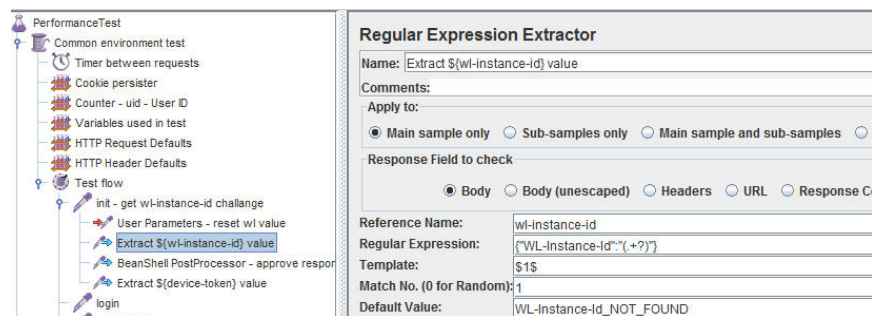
PerformanceTest
Common environment test
Timer between requests
Cookie persister
Counter - uid - User ID
Variables used in test
HTTP Request Defaults
HTTP Header Defaults
Test flow
init - get wl-instance-id challange
User Parameters - reset wl value
Extract ${wl-instance-id} value
BeanShell PostProcessor - approve respor
Extract ${device-token} value
login

Regular Expression Extractor
Name: Extract ${wl-instance-id} value
Comments:
Apply to:
Main sample only
Sub-samples only
Main sample and sub-samples
Response Field to check
Body
Body (unescaped)
Headers
URL
Response Co
Reference Name: wl-instance-id
Regular Expression: {"WL-Instance-Id":"(.+?)"}
Template: $1$
Match No. (0 for Random): 1
Default Value: WL-Instance-Id_NOT_FOUND